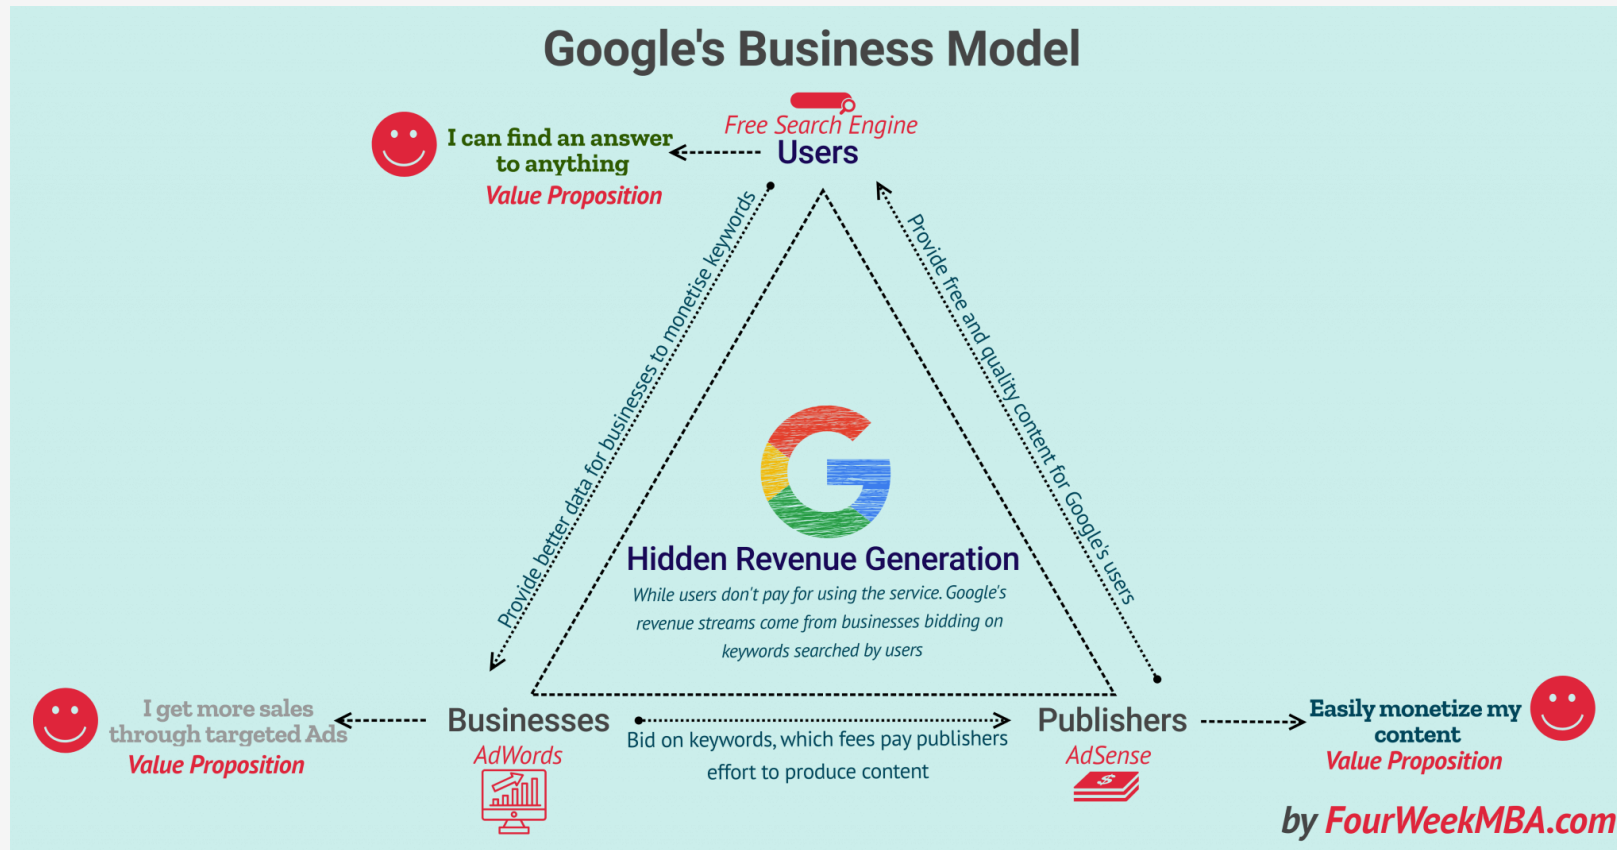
Google's Business Model

I can find an answer to anything
Value Proposition

Free Search Engine
Users

Provide better data for businesses to monetise keywords

Provide free and quality content for Google's users

Hidden Revenue Generation
While users don't pay for using the service. Google's revenue streams come from businesses bidding on keywords searched by users

I get more sales through targeted Ads
Value Proposition

Businesses
AdWords

Bid on keywords, which fees pay publishers effort to produce content

Publishers
AdSense

Easily monetize my content
Value Proposition

by FourWeekMBA.com